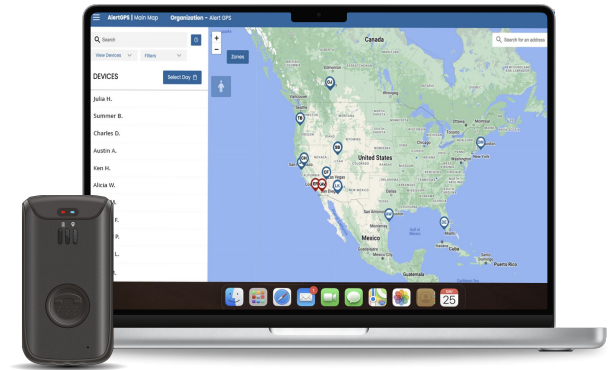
AlertGPS | Main Map Organization - Alert GPS

Search

View Devices Filters

DEVICES

Select Day

Julia H.

Summer B.

Charles D.

Austin A.

Ken H.

Alicia W.

Zones

Search for an address

Canada

United States

Mexico

Guatemala

Cuba

Chicago

Toronto

Las Vegas

San Diego

25